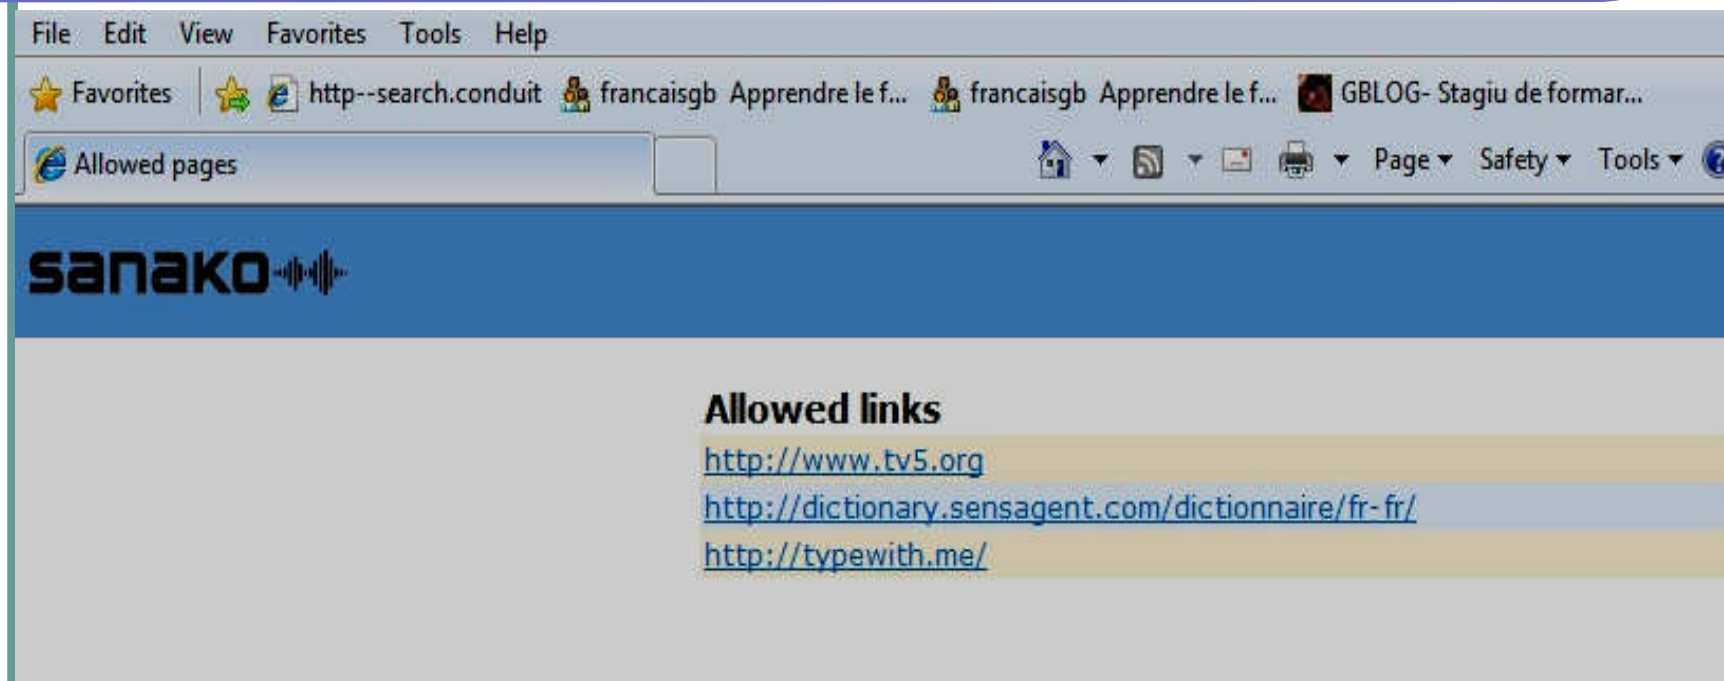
File Edit View Favorites Tools Help

Favorites http--search.conduit francaisgb Apprendre le f... francaisgb Apprendre le f... GBLOG- Stagiu de formar...

Allowed pages

Page ▾ Safety ▾ Tools ▾

sanako

Allowed links

http://www.tv5.org

http://dictionary.sensagent.com/dictionnaire/fr-fr/

http://typewith.me/